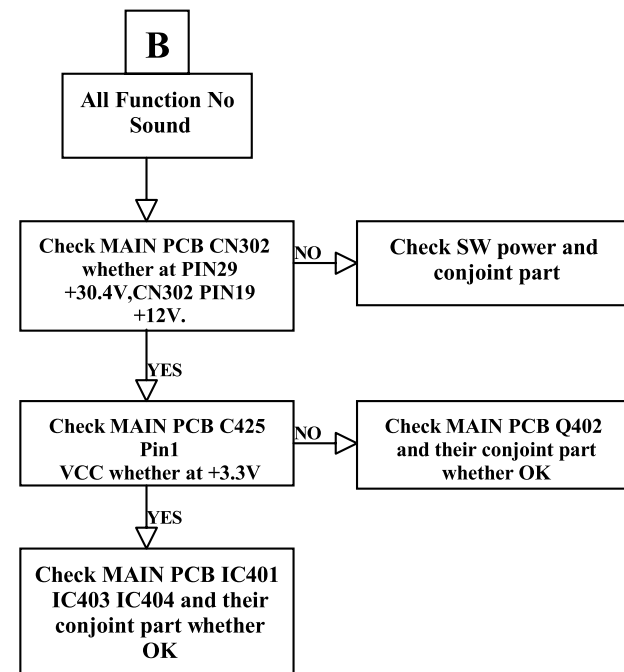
B

All Function No Sound

Check MAIN PCB CN302 whether at PIN29 +30.4V,CN302 PIN19 +12V.

NO

Check SW power and conjoint part

YES

Check MAIN PCB C425 Pin1 VCC whether at +3.3V

NO

Check MAIN PCB Q402 and their conjoint part whether OK

YES

Check MAIN PCB IC401 IC403 IC404 and their conjoint part whether OK